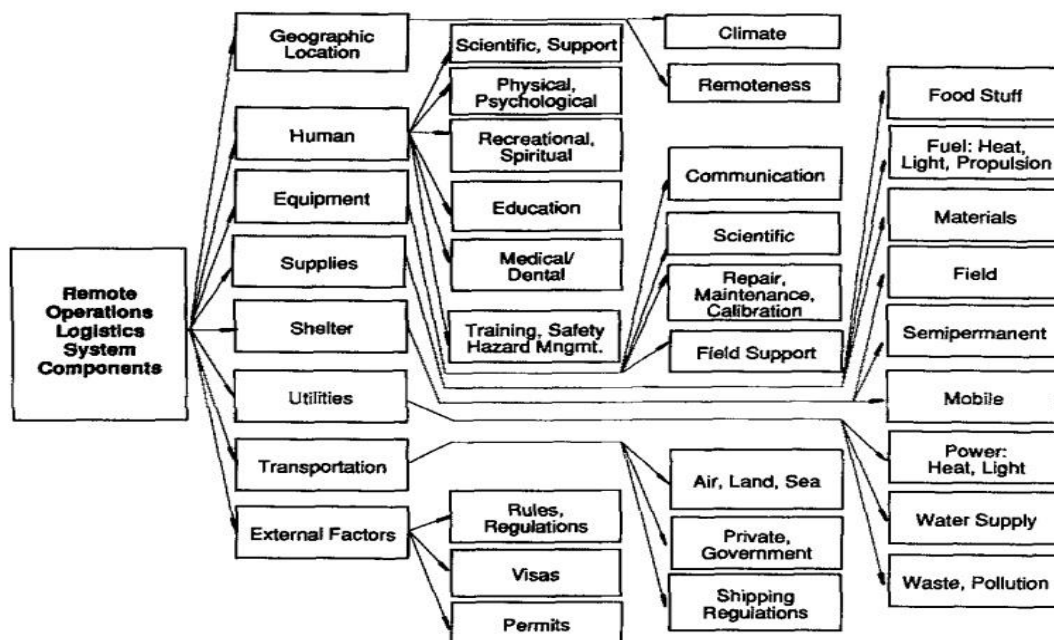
Remote Operations Logistics System Components

Geographic Location

Human

Equipment

Supplies

Shelter

Utilities

Transportation

External Factors

Scientific, Support

Physical, Psychological

Recreational, Spiritual

Education

Medical/ Dental

Training, Safety Hazard Mngmt.

Rules, Regulations

Visas

Permits

Climate

Remoteness

Communication

Scientific

Repair, Maintenance, Calibration

Field Support

Air, Land, Sea

Private, Government

Shipping Regulations

Food Stuff

Fuel: Heat, Light, Propulsion

Materials

Field

Semipermanent

Mobile

Power: Heat, Light

Water Supply

Waste, Pollution